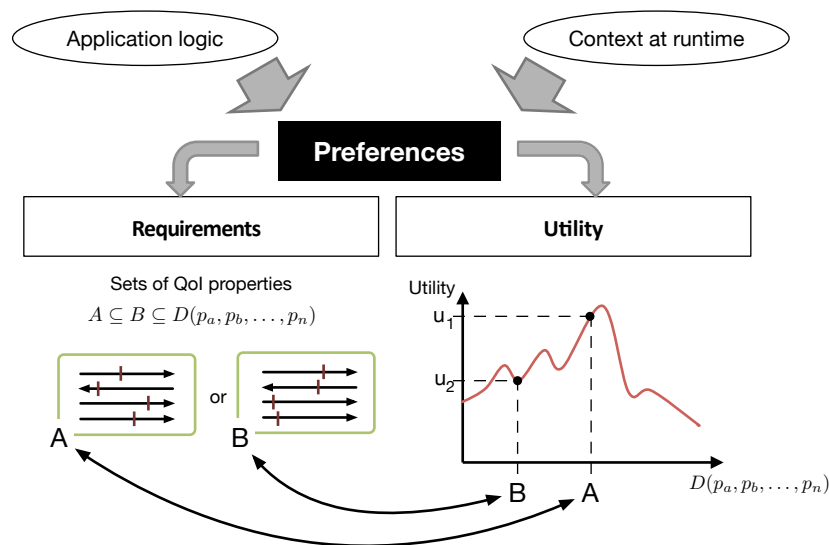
Application logic

Context at runtime

Preferences

Requirements

Utility

Sets of QoI properties

$A \subseteq B \subseteq D(p_a, p_b, \ldots, p_n)$

or

A

B

Utility

$u_1$

$u_2$

B

A

$D(p_a, p_b, \ldots, p_n)$